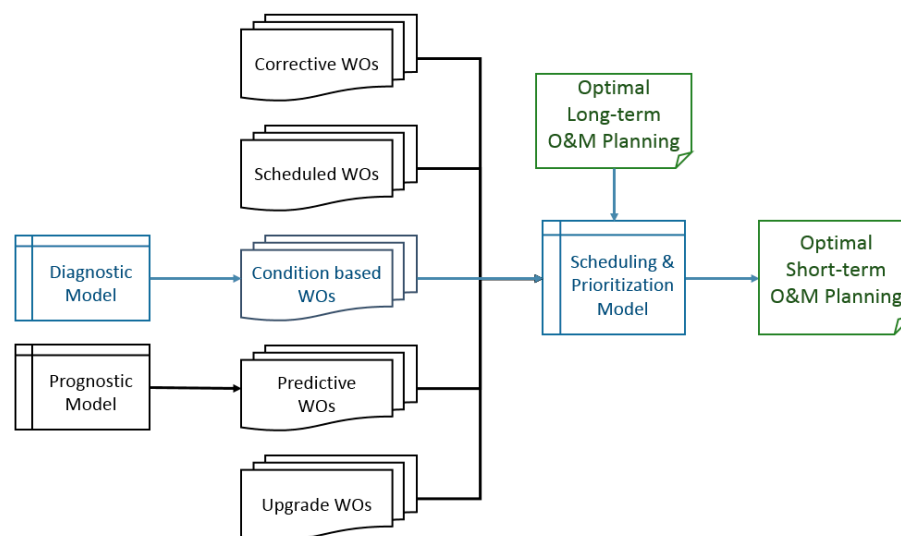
Corrective WOs

Scheduled WOs

Diagnostic Model

Condition based WOs

Prognostic Model

Predictive WOs

Upgrade WOs

Optimal Long-term O&M Planning

Scheduling & Prioritization Model

Optimal Short-term O&M Planning